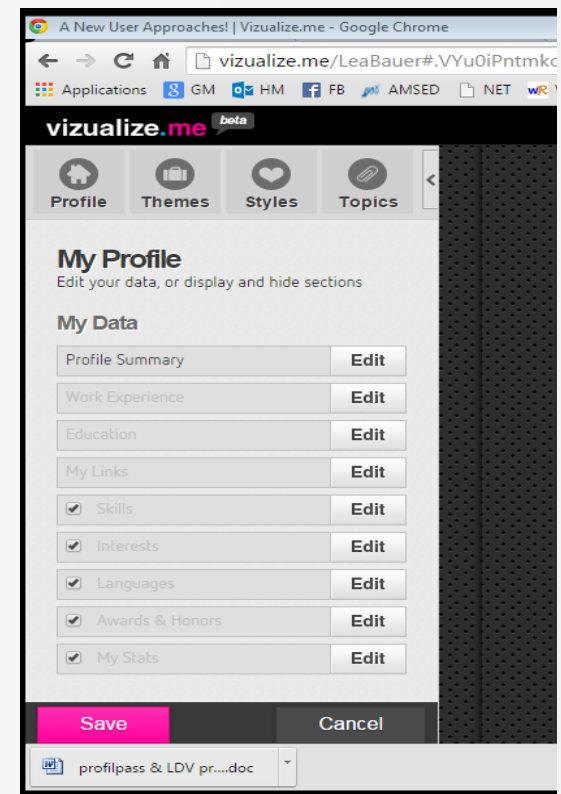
A New User Approaches! | Vizualize.me - Google Chrome

vizualize.me/LeaBauer#.VYu0iPntmkc

Applications GM HM FB AMSED NET

vizualize.me beta

Profile Themes Styles Topics

My Profile
Edit your data, or display and hide sections

My Data

| | |
|---|---|
| Profile Summary | Edit |
| Work Experience | Edit |
| Education | Edit |
| My Links | Edit |
| Skills | Edit |
| Interests | Edit |
| Languages | Edit |
| Awards & Honors | Edit |
| My Stats | Edit |

Save Cancel

profilpass & LDV pr....doc